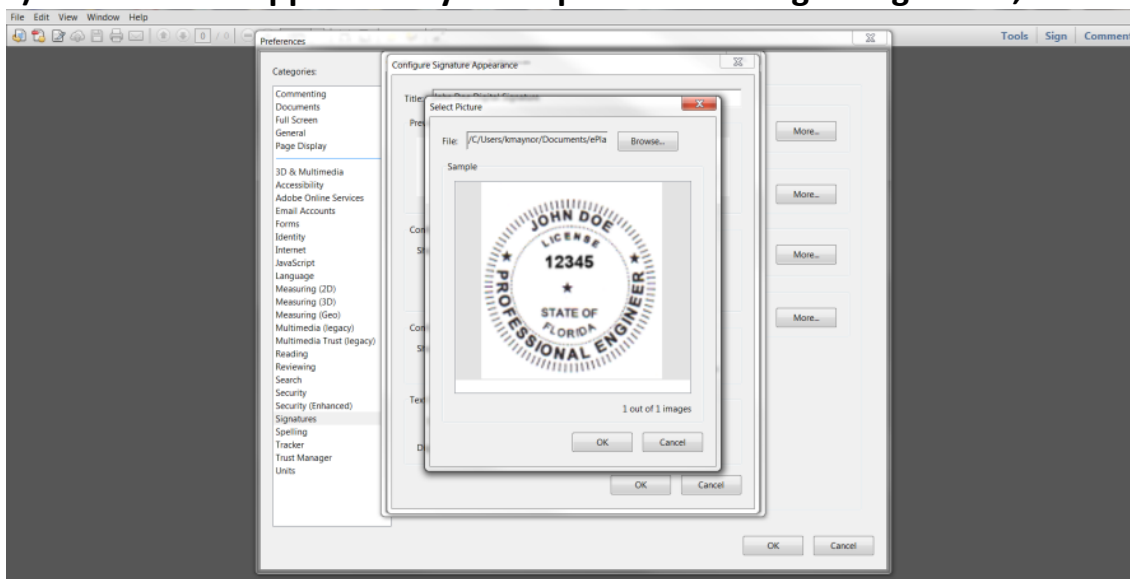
File Edit View Window Help

Tools Sign Comment

Preferences

Categories:

Commenting
Documents
Full Screen
General
Page Display

3D & Multimedia
Accessibility
Adobe Online Services
Email Accounts
Forms
Identity
Internet
JavaScript
Language
Measuring (2D)
Measuring (3D)
Measuring (Geo)
Multimedia (legacy)
Multimedia Trust (legacy)
Reading
Reviewing
Search
Security
Security (Enhanced)
Signatures
Spelling
Tracker
Trust Manager
Units

Configure Signature Appearance

Title: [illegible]

Select Picture

File: /C/Users/kmaynor/Documents/ePla

Browse...

Sample

JOHN DOE
LICENSE
12345
STATE OF
FLORIDA
PROFESSIONAL ENGINEER

1 out of 1 images

OK Cancel

OK Cancel

More...
More...
More...
More...

OK Cancel